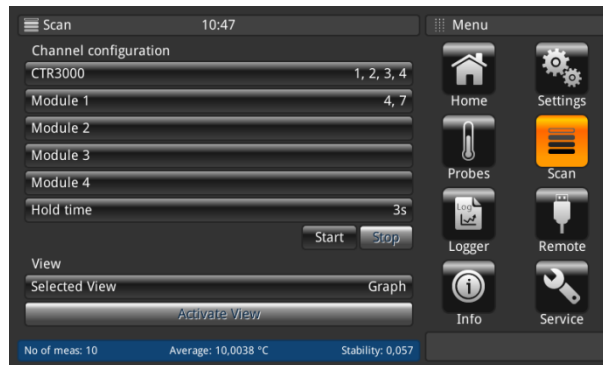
Scan 10:47

Channel configuration

| | |
|---|---|
| CTR3000 | 1, 2, 3, 4 |
| Module 1 | 4, 7 |
| Module 2 | |
| Module 3 | |
| Module 4 | |
| Hold time | 3s |

Start Stop

View

| | |
|---|---|
| Selected View | Graph |

Activate View

No of meas: 10 Average: 10,0038 °C Stability: 0,057

Menu

Home

Settings

Probes

Scan

Log

Logger

Remote

Info

Service